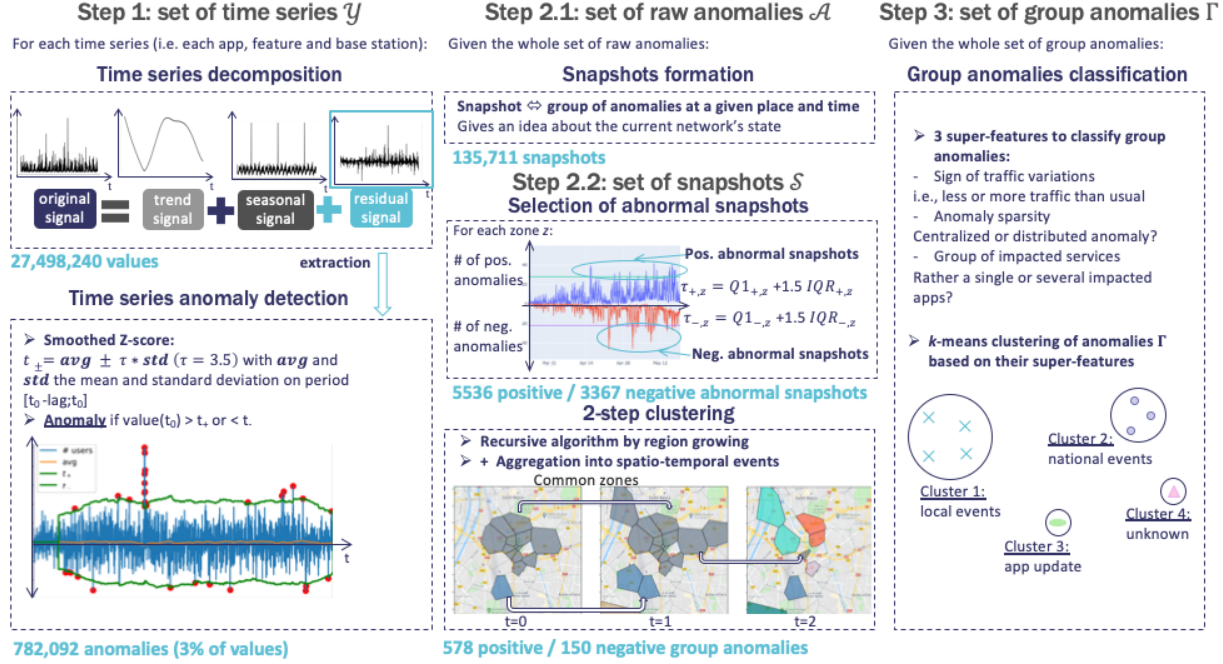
Step 1: set of time series $\mathcal{Y}$

For each time series (i.e. each app, feature and base station):

Time series decomposition

t t t t

original signal = trend signal + seasonal signal + residual signal

27,498,240 values

extraction

Time series anomaly detection

➢ Smoothed Z-score:
$t_{\pm} = avg \pm \tau * std$ ($\tau = 3.5$) with $avg$ and $std$ the mean and standard deviation on period [t$_0$ -lag;t$_0$]

➢ Anomaly if value(t$_0$) > t$_+$ or < t.

# users
avg
$t_+$
$t_-$

t

782,092 anomalies (3% of values)

Step 2.1: set of raw anomalies $\mathcal{A}$

Given the whole set of raw anomalies:

Snapshots formation

Snapshot ⇔ group of anomalies at a given place and time
Gives an idea about the current network's state

135,711 snapshots

Step 2.2: set of snapshots $\mathcal{S}$

Selection of abnormal snapshots

For each zone z:

# of pos. anomalies

# of neg. anomalies

Pos. abnormal snapshots

$\tau_{+,z} = Q1_{+,z} + 1.5\ IQR_{+,z}$

$\tau_{-,z} = Q1_{-,z} + 1.5\ IQR_{-,z}$

Neg. abnormal snapshots

5536 positive / 3367 negative abnormal snapshots

2-step clustering

➢ Recursive algorithm by region growing
➢ + Aggregation into spatio-temporal events

Common zones

t=0 t=1 t=2

578 positive / 150 negative group anomalies

Step 3: set of group anomalies $\Gamma$

Given the whole set of group anomalies:

Group anomalies classification

➢ 3 super-features to classify group anomalies:
- Sign of traffic variations
i.e., less or more traffic than usual
- Anomaly sparsity
Centralized or distributed anomaly?
- Group of impacted services
Rather a single or several impacted apps?

➢ k-means clustering of anomalies $\Gamma$ based on their super-features

Cluster 1: local events

Cluster 2: national events

Cluster 3: app update

Cluster 4: unknown